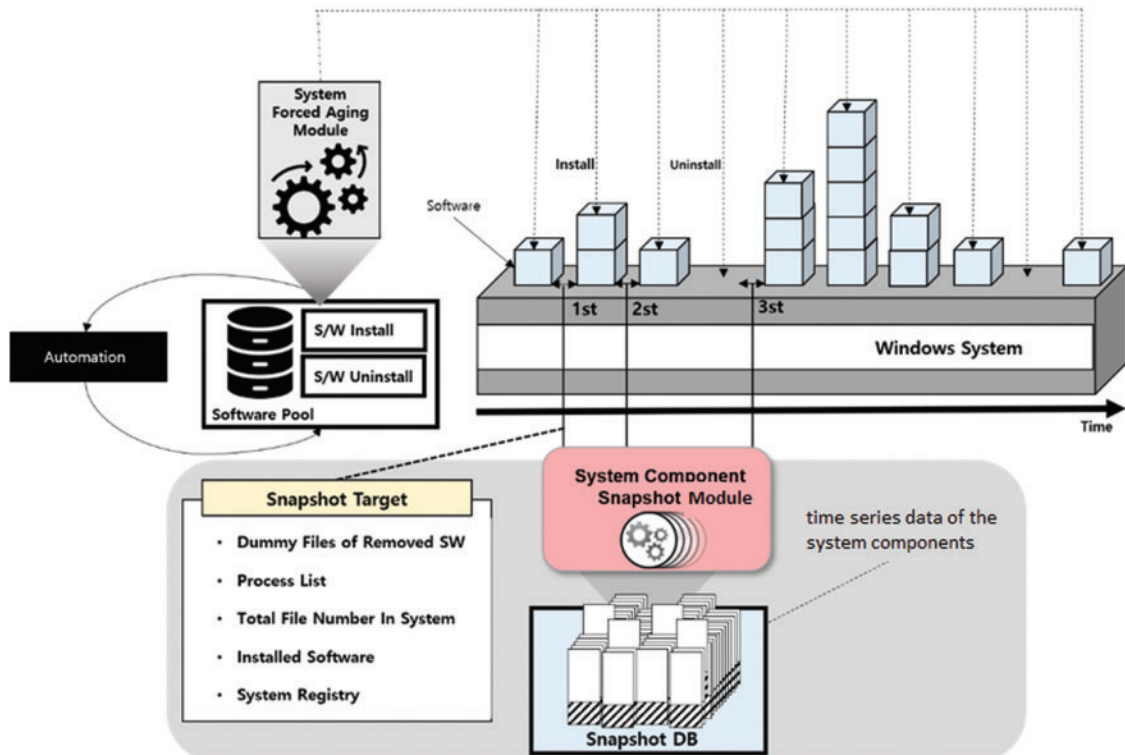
System Forced Aging Module

Install

Uninstall

Software

1st

2st

3st

Automation

S/W Install

S/W Uninstall

Software Pool

Windows System

Time

System Component Snapshot Module

time series data of the system components

Snapshot Target

• Dummy Files of Removed SW

• Process List

• Total File Number In System

• Installed Software

• System Registry

Snapshot DB